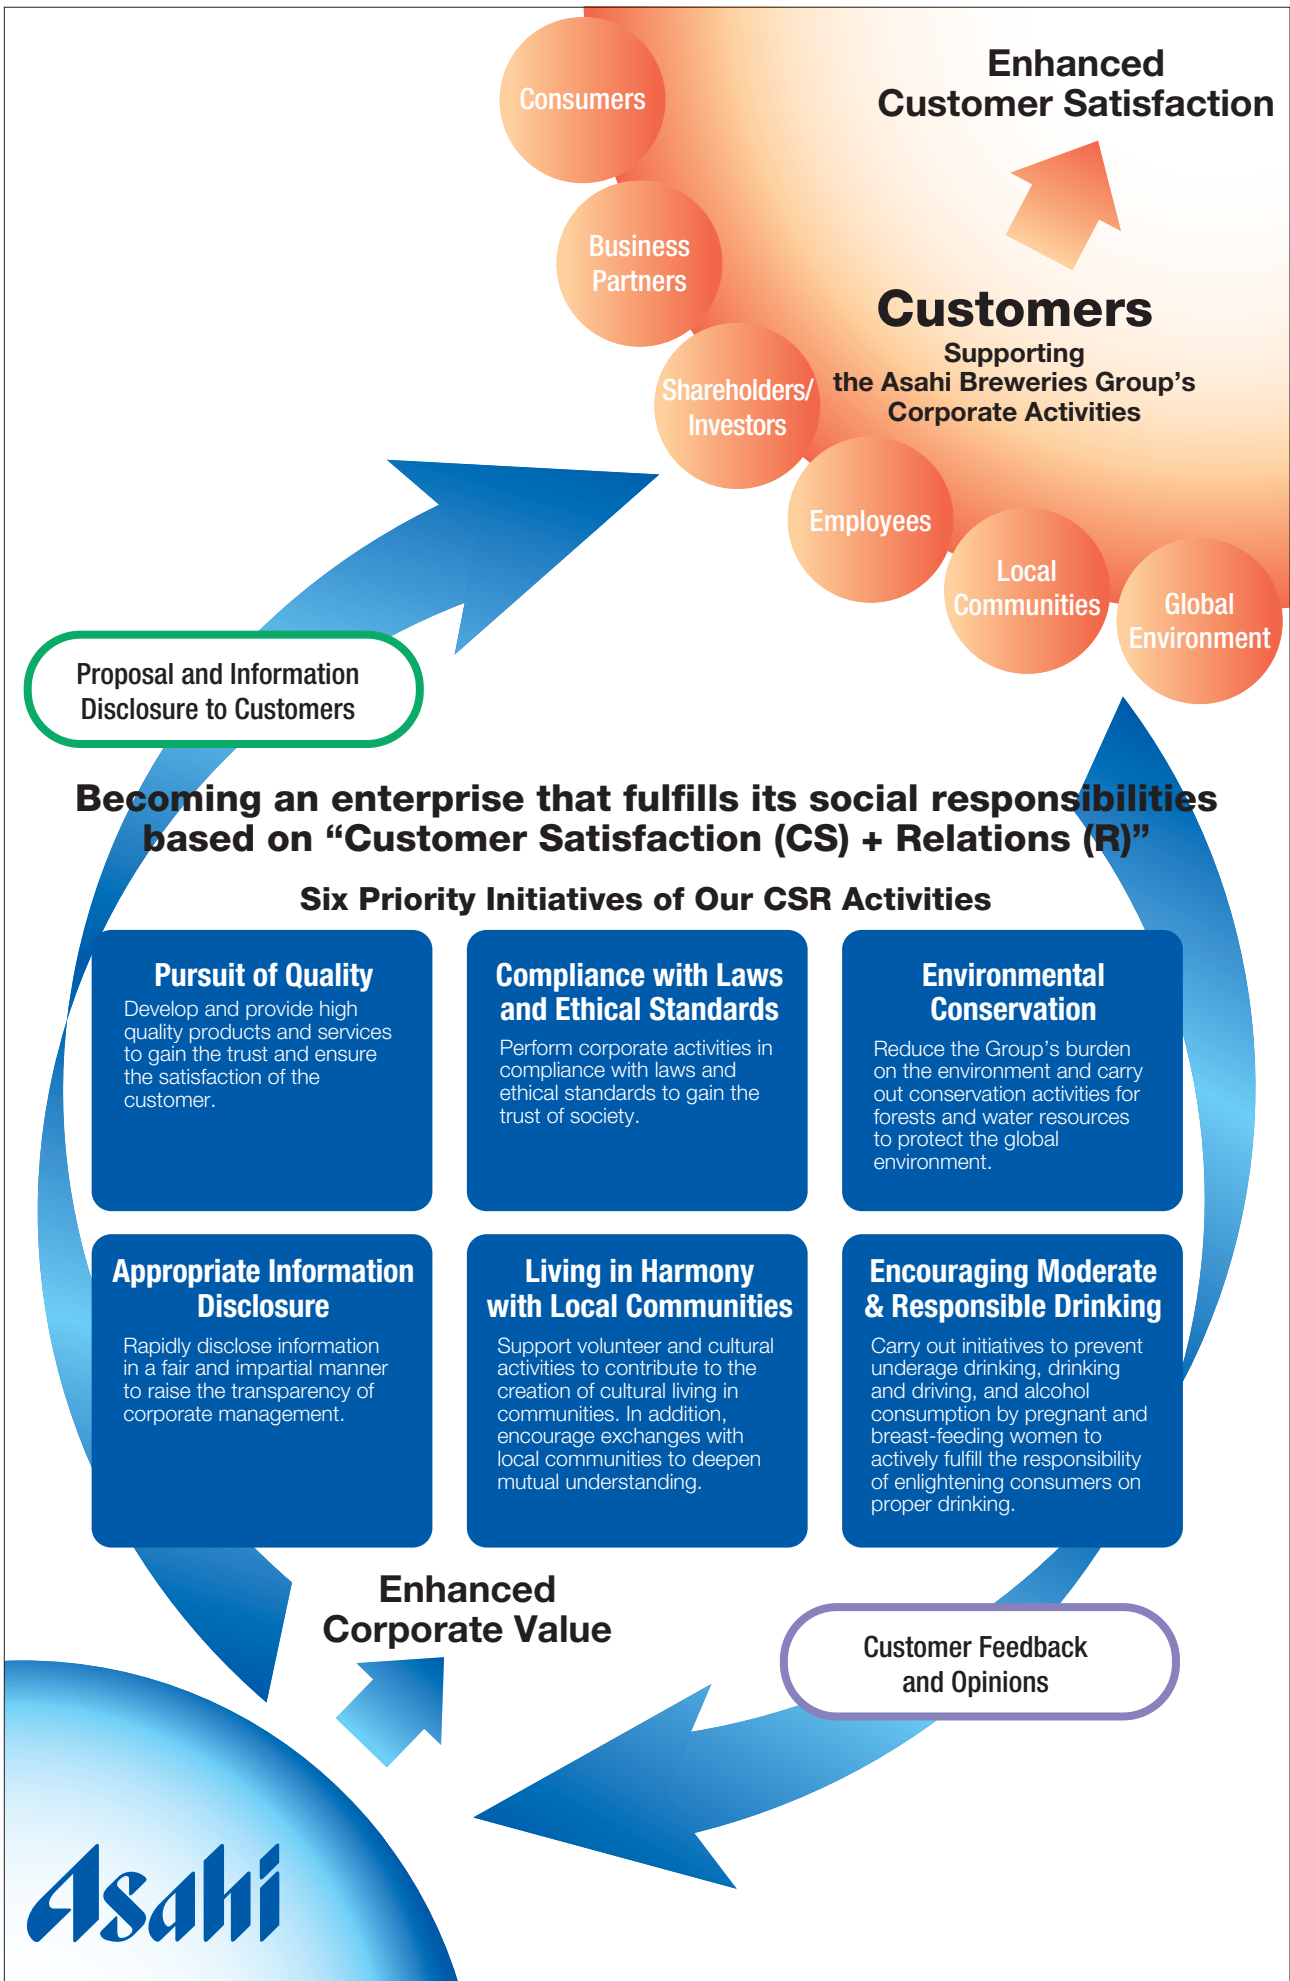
Consumers

Business Partners

Shareholders/ Investors

Employees

Local Communities

Global Environment

Enhanced Customer Satisfaction

Customers

Supporting the Asahi Breweries Group's Corporate Activities

Proposal and Information Disclosure to Customers

Becoming an enterprise that fulfills its social responsibilities based on "Customer Satisfaction (CS) + Relations (R)"

Six Priority Initiatives of Our CSR Activities

Pursuit of Quality
Develop and provide high quality products and services to gain the trust and ensure the satisfaction of the customer.

Compliance with Laws and Ethical Standards
Perform corporate activities in compliance with laws and ethical standards to gain the trust of society.

Environmental Conservation
Reduce the Group's burden on the environment and carry out conservation activities for forests and water resources to protect the global environment.

Appropriate Information Disclosure
Rapidly disclose information in a fair and impartial manner to raise the transparency of corporate management.

Living in Harmony with Local Communities
Support volunteer and cultural activities to contribute to the creation of cultural living in communities. In addition, encourage exchanges with local communities to deepen mutual understanding.

Encouraging Moderate & Responsible Drinking
Carry out initiatives to prevent underage drinking, drinking and driving, and alcohol consumption by pregnant and breast-feeding women to actively fulfill the responsibility of enlightening consumers on proper drinking.

Enhanced Corporate Value

Customer Feedback and Opinions

Asahi